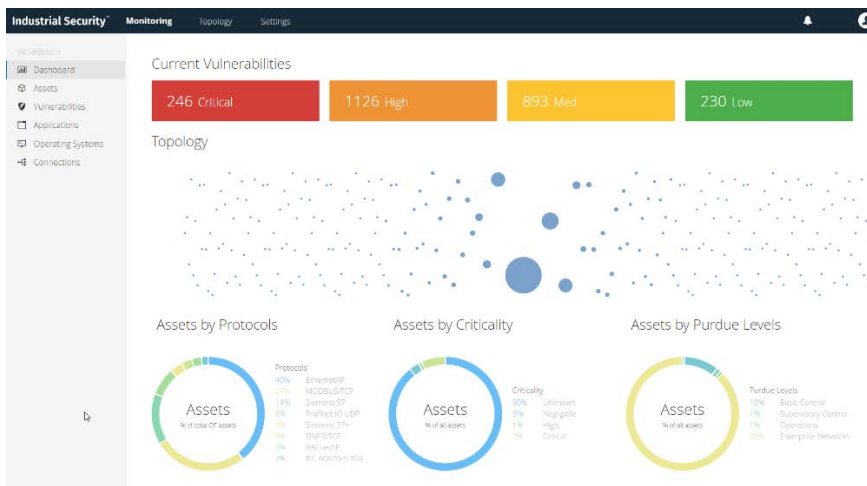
Industrial Security™ Monitoring Topology Settings

WORKBENCH
Dashboard
Assets
Vulnerabilities
Applications
Operating Systems
Connections

Current Vulnerabilities

246 Critical
1126 High
893 Med
230 Low

Topology

Assets by Protocols

Assets
% of total OT assets

Protocols
40% Ethernet/IP
27% MODBUS/TCP
14% Siemens S7
6% Profinet IO UDP
3% Siemens S7+
3% DNP3/TCP
3% BACnet/IP
2% IEC 60870-5-104

Assets by Criticality

Assets
% of all assets

Criticality
90% Unknown
3% Negligible
1% High
2% Critical

Assets by Purdue Levels

Assets
% of all assets

Purdue Levels
10% Basic Control
1% Supervisory Control
1% Operations
88% Enterprise Networks